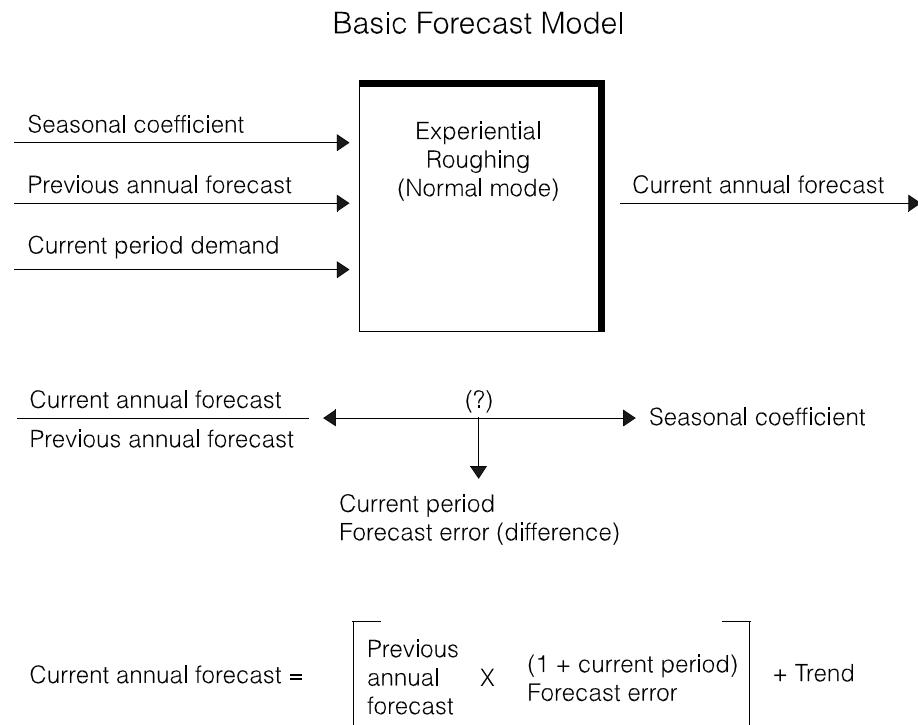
Basic Forecast Model

Seasonal coefficient

Previous annual forecast

Current period demand

Experiential Roughing (Normal mode)

Current annual forecast

$\frac{\text{Current annual forecast}}{\text{Previous annual forecast}}$

(?)

Seasonal coefficient

Current period
Forecast error (difference)

Current annual forecast = $\left[ \text{Previous annual forecast} \times \text{(1 + current period) Forecast error} \right]$ + Trend